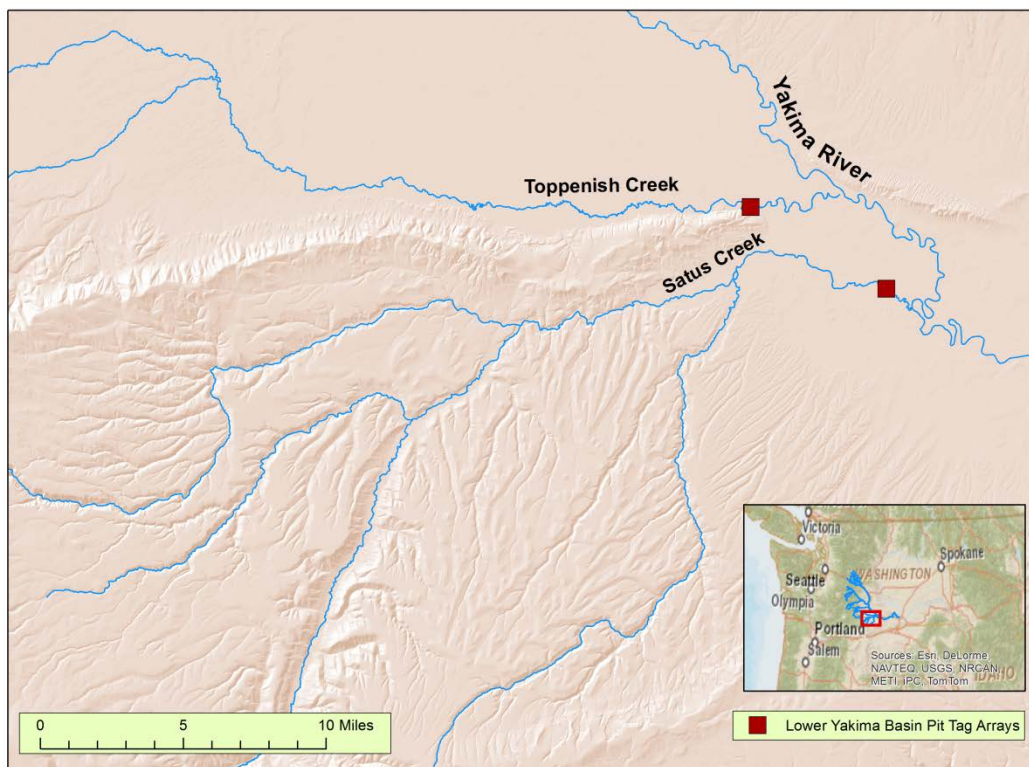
Yakima River

Toppenish Creek

Satus Creek

Victoria

Spokane

WASHINGTON

Seattle

Olympia

Portland

Salem

Sources: Esri, DeLorme, NAVTEQ, USGS, NRCAN, METI, iPC, TomTom

IDAHO

0 5 10 Miles

Lower Yakima Basin Pit Tag Arrays